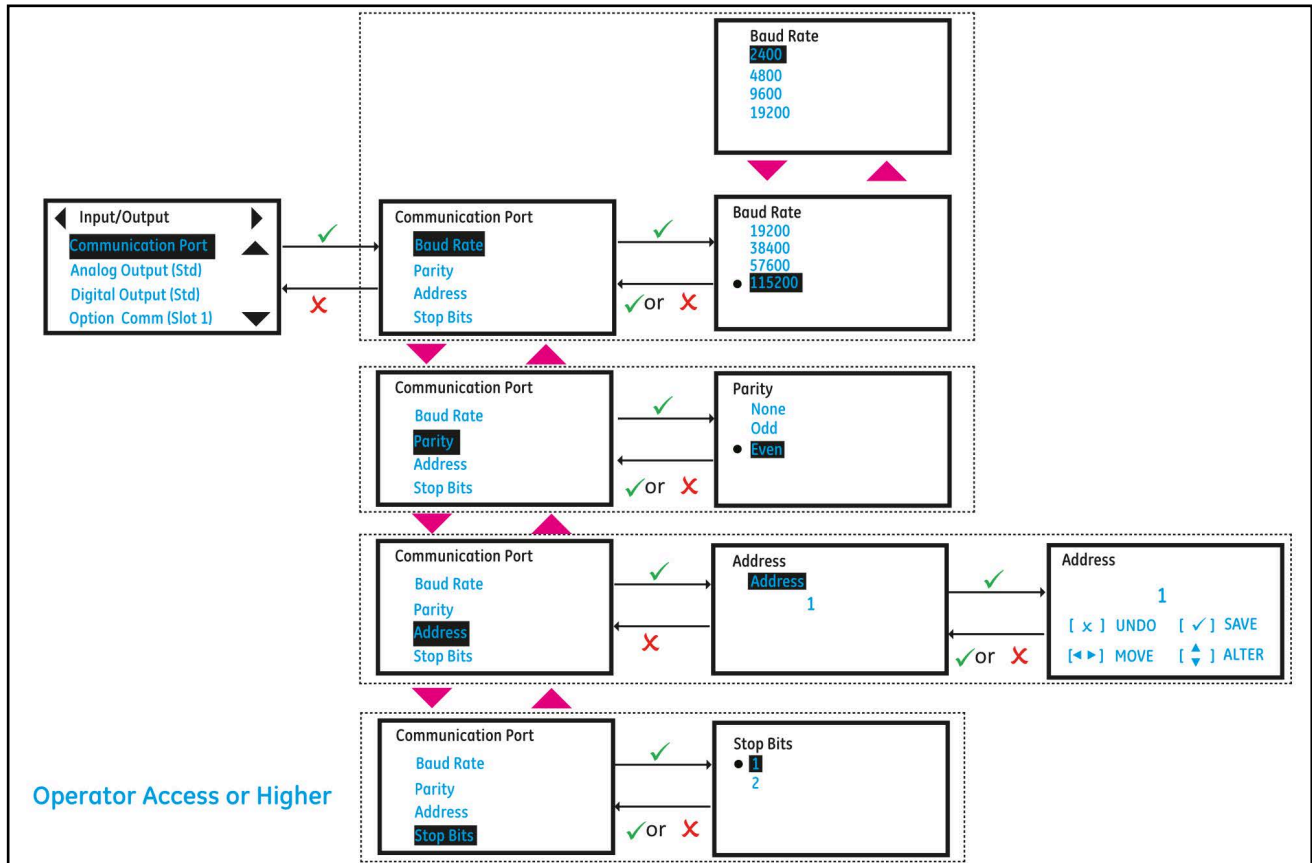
Baud Rate
2400
4800
9600
19200

Input/Output
Communication Port
Analog Output (Std)
Digital Output (Std)
Option Comm (Slot 1)

✓

✗

Communication Port
Baud Rate
Parity
Address
Stop Bits

✓

Baud Rate
19200
38400
57600
● 115200

✓or ✗

Communication Port
Baud Rate
Parity
Address
Stop Bits

✓

Parity
None
Odd
● Even

✓or ✗

Communication Port
Baud Rate
Parity
Address
Stop Bits

✓

Address
Address
1

✗

✓

Address
1
[ ✗ ] UNDO [ ✓ ] SAVE
[◄►] MOVE [ ▲▼ ] ALTER

✓or ✗

Communication Port
Baud Rate
Parity
Address
Stop Bits

✓

Stop Bits
● 1
2

✓or ✗

Operator Access or Higher